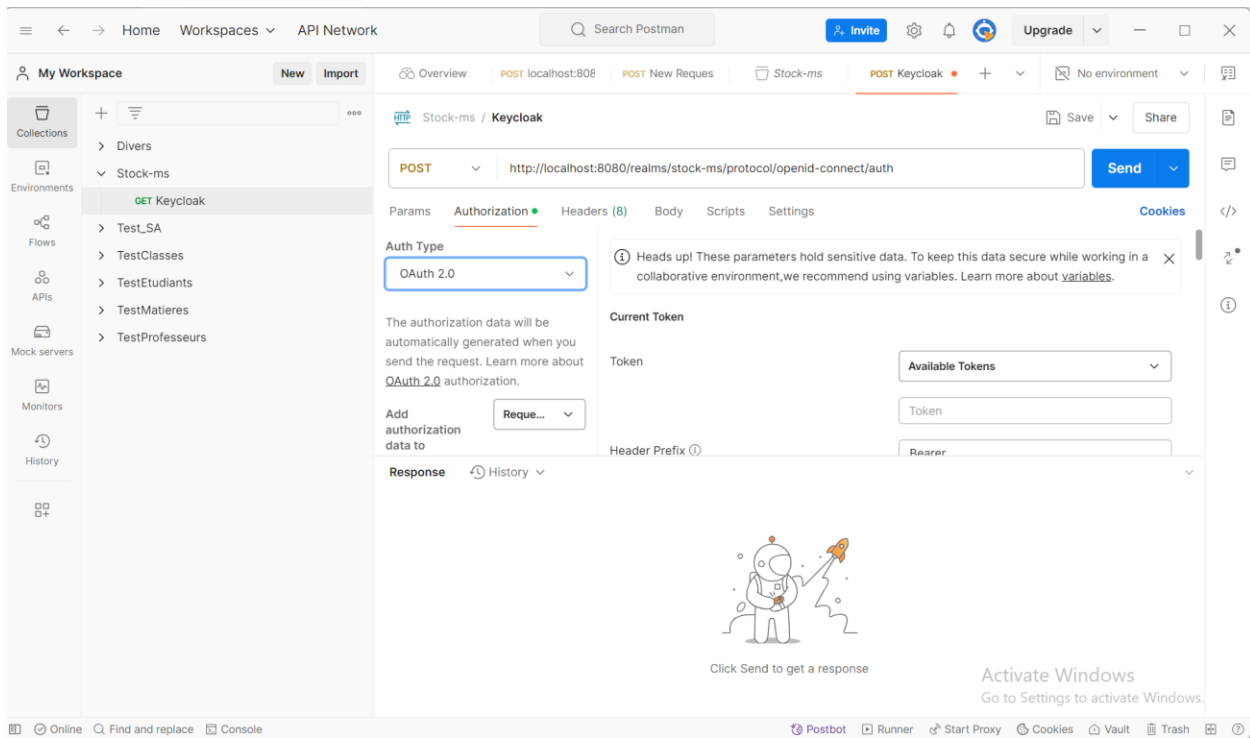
Home Workspaces API Network

Search Postman

Invite Upgrade

My Workspace New Import

Overview POST localhost:808 POST New Reques Stock-ms POST Keycloak No environment

Collections
Environments
Flows
APIs
Mock servers
Monitors
History

Divers
Stock-ms
GET Keycloak
Test_SA
TestClasses
TestEtudiants
TestMatieres
TestProfesseurs

Stock-ms / Keycloak

Save Share

POST http://localhost:8080/realms/stock-ms/protocol/openid-connect/auth

Send

Params Authorization Headers (8) Body Scripts Settings Cookies

Auth Type

OAuth 2.0

The authorization data will be automatically generated when you send the request. Learn more about OAuth 2.0 authorization.

Add authorization data to

Reque...

Heads up! These parameters hold sensitive data. To keep this data secure while working in a collaborative environment,we recommend using variables. Learn more about variables.

Current Token

Token

Available Tokens

Token

Header Prefix

Bearer

Response History

Click Send to get a response

Activate Windows
Go to Settings to activate Windows.

Online Find and replace Console Postbot Runner Start Proxy Cookies Vault Trash